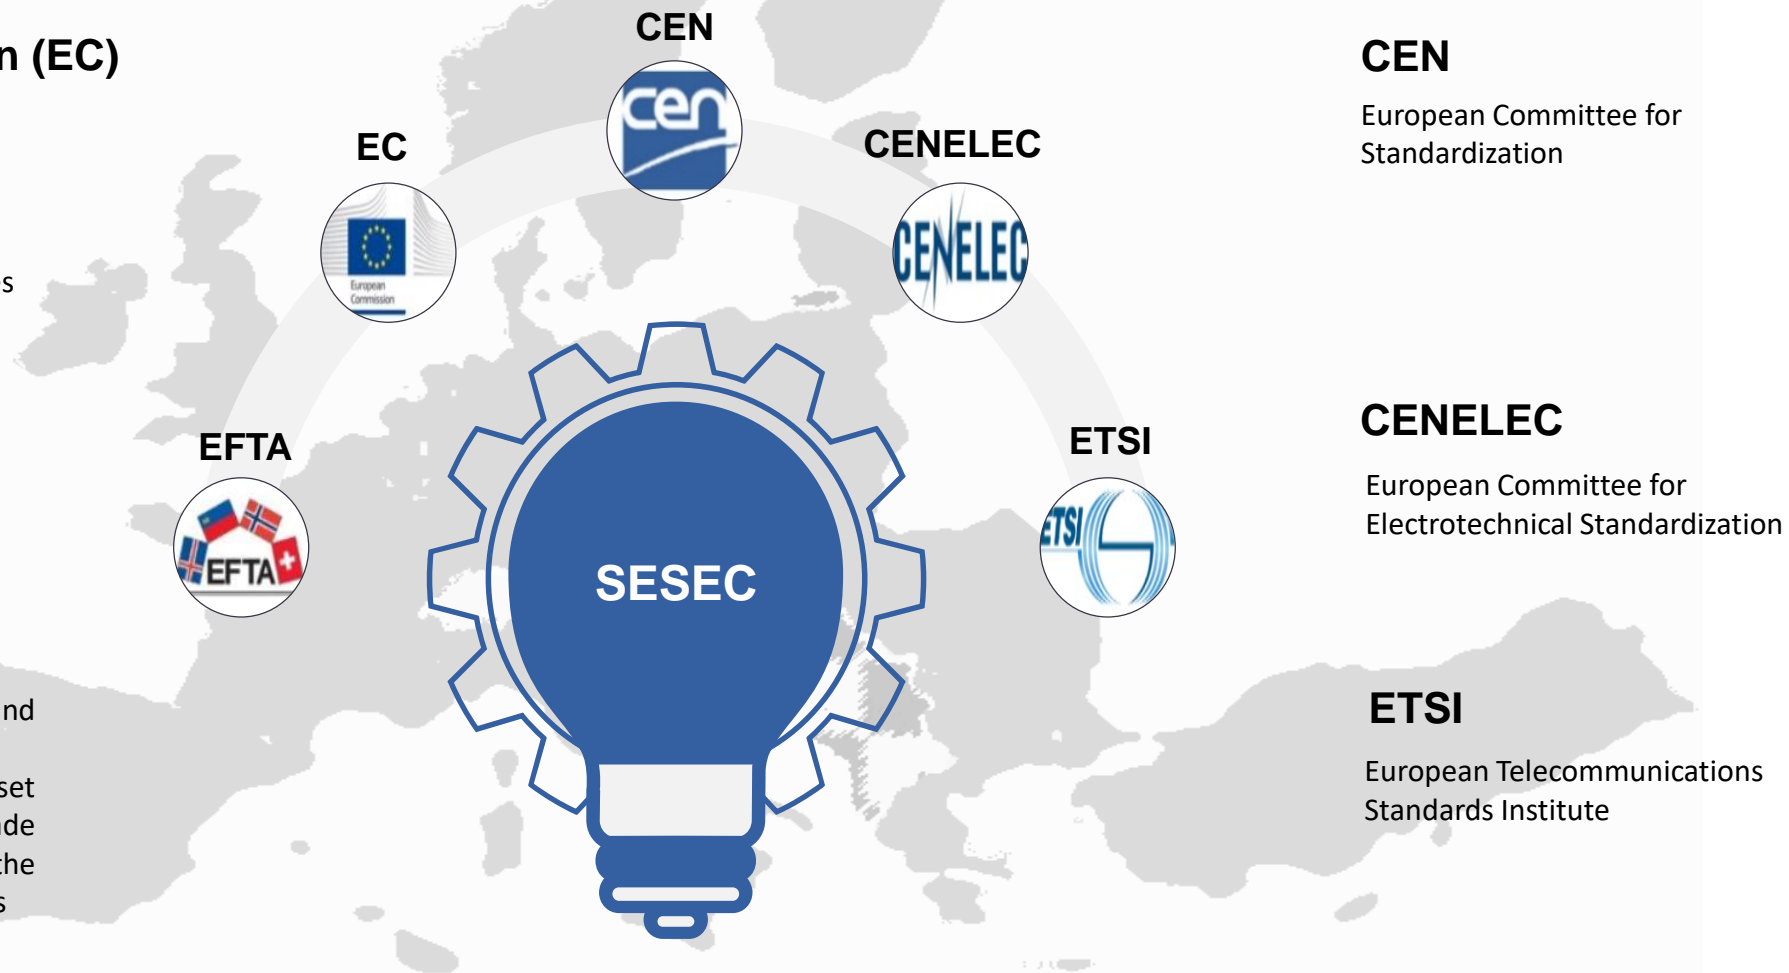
n (EC)

s

nd

set
de
the
s

CEN

EC

CENELEC

EFTA

ETSI

SESEC

European Commission

EFTA

cen

CENELEC

ETSI

CEN

European Committee for Standardization

CENELEC

European Committee for Electrotechnical Standardization

ETSI

European Telecommunications Standards Institute